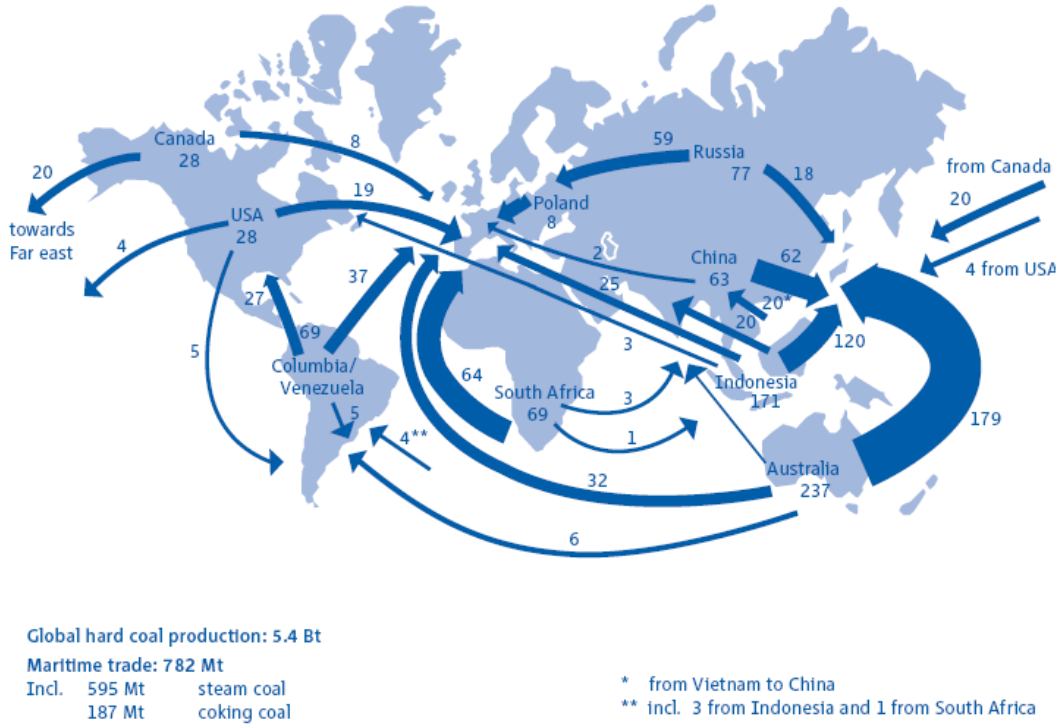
Canada
28

8

20

towards
Far east

USA
28

19

4

59

Russia
77

18

from Canada

20

4 from USA

Poland
8

2

China
63

62

25

20*

20

120

37

27

69

Columbia/
Venezuela

5

5

3

64

South Africa
69

3

1

Indonesia
171

179

4**

32

Australia
237

6

Global hard coal production: 5.4 Bt
Maritime trade: 782 Mt
Incl. 595 Mt steam coal
187 Mt coking coal

* from Vietnam to China
** incl. 3 from Indonesia and 1 from South Africa